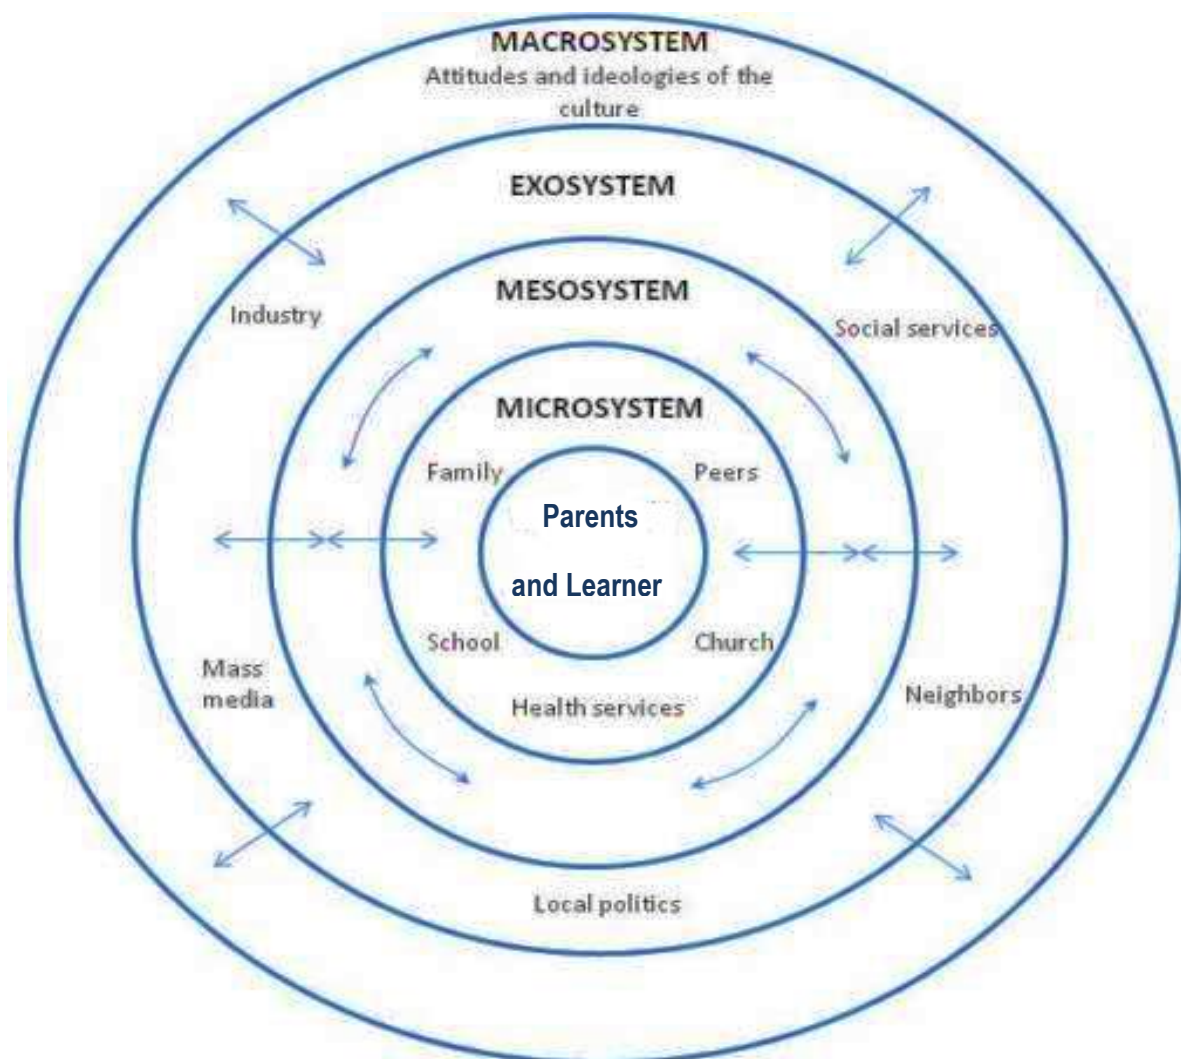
MACROSYSTEM
Attitudes and ideologies of the culture

EXOSYSTEM

Industry

Social services

MESOSYSTEM

MICROSYSTEM

Family

Peers

Parents

and Learner

School

Church

Health services

Mass media

Neighbors

Local politics